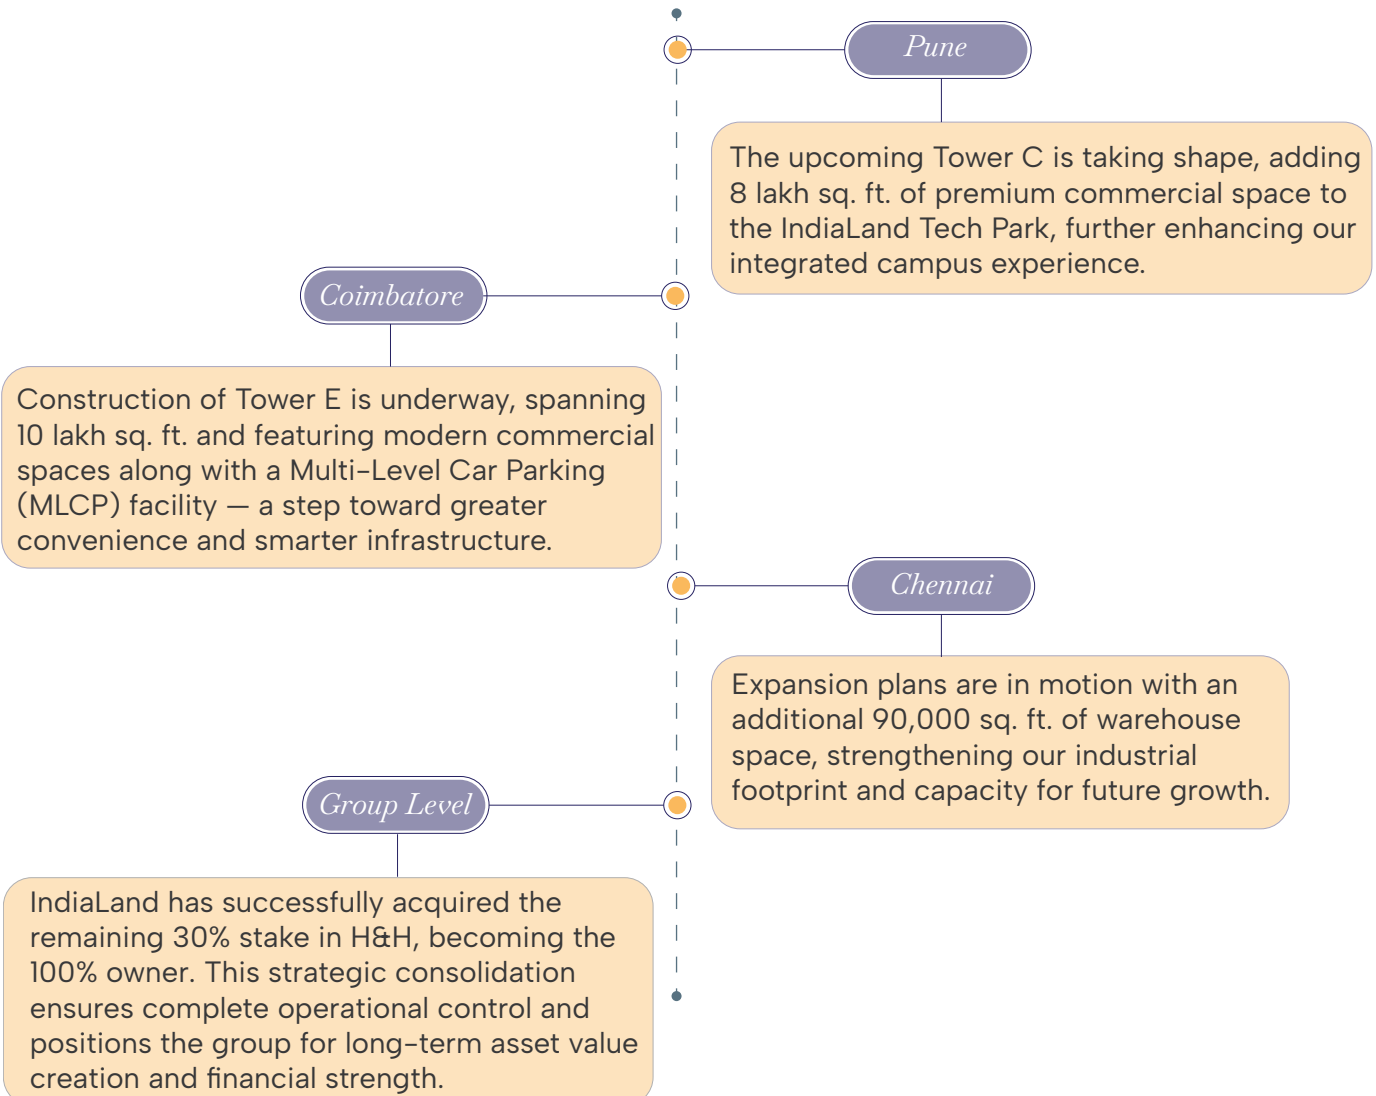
Pune

The upcoming Tower C is taking shape, adding 8 lakh sq. ft. of premium commercial space to the IndiaLand Tech Park, further enhancing our integrated campus experience.

Coimbatore

Construction of Tower E is underway, spanning 10 lakh sq. ft. and featuring modern commercial spaces along with a Multi-Level Car Parking (MLCP) facility — a step toward greater convenience and smarter infrastructure.

Chennai

Expansion plans are in motion with an additional 90,000 sq. ft. of warehouse space, strengthening our industrial footprint and capacity for future growth.

Group Level

IndiaLand has successfully acquired the remaining 30% stake in H&H, becoming the 100% owner. This strategic consolidation ensures complete operational control and positions the group for long-term asset value creation and financial strength.